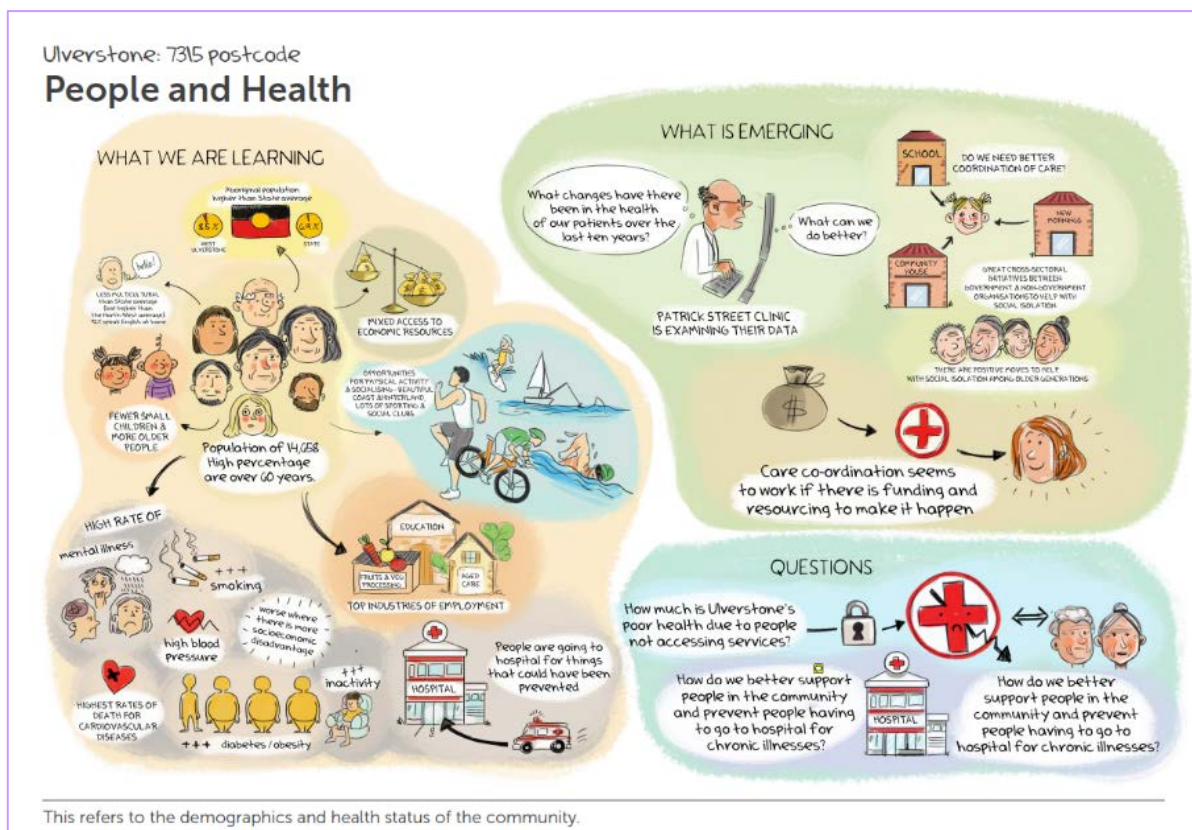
Ulverstone: 7315 postcode

People and Health

WHAT WE ARE LEARNING

Aboriginal population higher than State average

5.5% WEST ULVERSTONE

6.8% STATE

hello!

LESS MULTICULTURAL than State average (but higher than the North-West average) 92% speak English at home

MIXED ACCESS TO ECONOMIC RESOURCES

FEWER SMALL CHILDREN & MORE OLDER PEOPLE

Population of 14,058 High percentage are over 60 years.

OPPORTUNITIES FOR PHYSICAL ACTIVITY & SOCIALISING - BEAUTIFUL COAST & HINTERLAND, LOTS OF SPORTING & SOCIAL CLUBS

HIGH RATE OF

mental illness

+++ smoking

high blood pressure

worse where there is more socioeconomic disadvantage

HIGHEST RATES OF DEATH FOR CARDIOVASCULAR DISEASES

+++ diabetes / obesity

+++ inactivity

EDUCATION

FRUITS & VEG PROCESSING

AGED CARE

TOP INDUSTRIES OF EMPLOYMENT

HOSPITAL

People are going to hospital for things that could have been prevented

WHAT IS EMERGING

What changes have there been in the health of our patients over the last ten years?

What can we do better?

PATRICK STREET CLINIC IS EXAMINING THEIR DATA

SCHOOL

DO WE NEED BETTER COORDINATION OF CARE?

NEW HORIZONS

COMMUNITY HOUSE

GREAT CROSS-SECTORAL INITIATIVES BETWEEN GOVERNMENT & NON-GOVERNMENT ORGANISATIONS TO HELP WITH SOCIAL ISOLATION

THERE ARE POSITIVE MOVES TO HELP WITH SOCIAL ISOLATION AMONG OLDER GENERATIONS

$

Care co-ordination seems to work if there is funding and resourcing to make it happen

QUESTIONS

How much is Ulverstone's poor health due to people not accessing services?

How do we better support people in the community and prevent people having to go to hospital for chronic illnesses?

HOSPITAL

How do we better support people in the community and prevent people having to go to hospital for chronic illnesses?

This refers to the demographics and health status of the community.